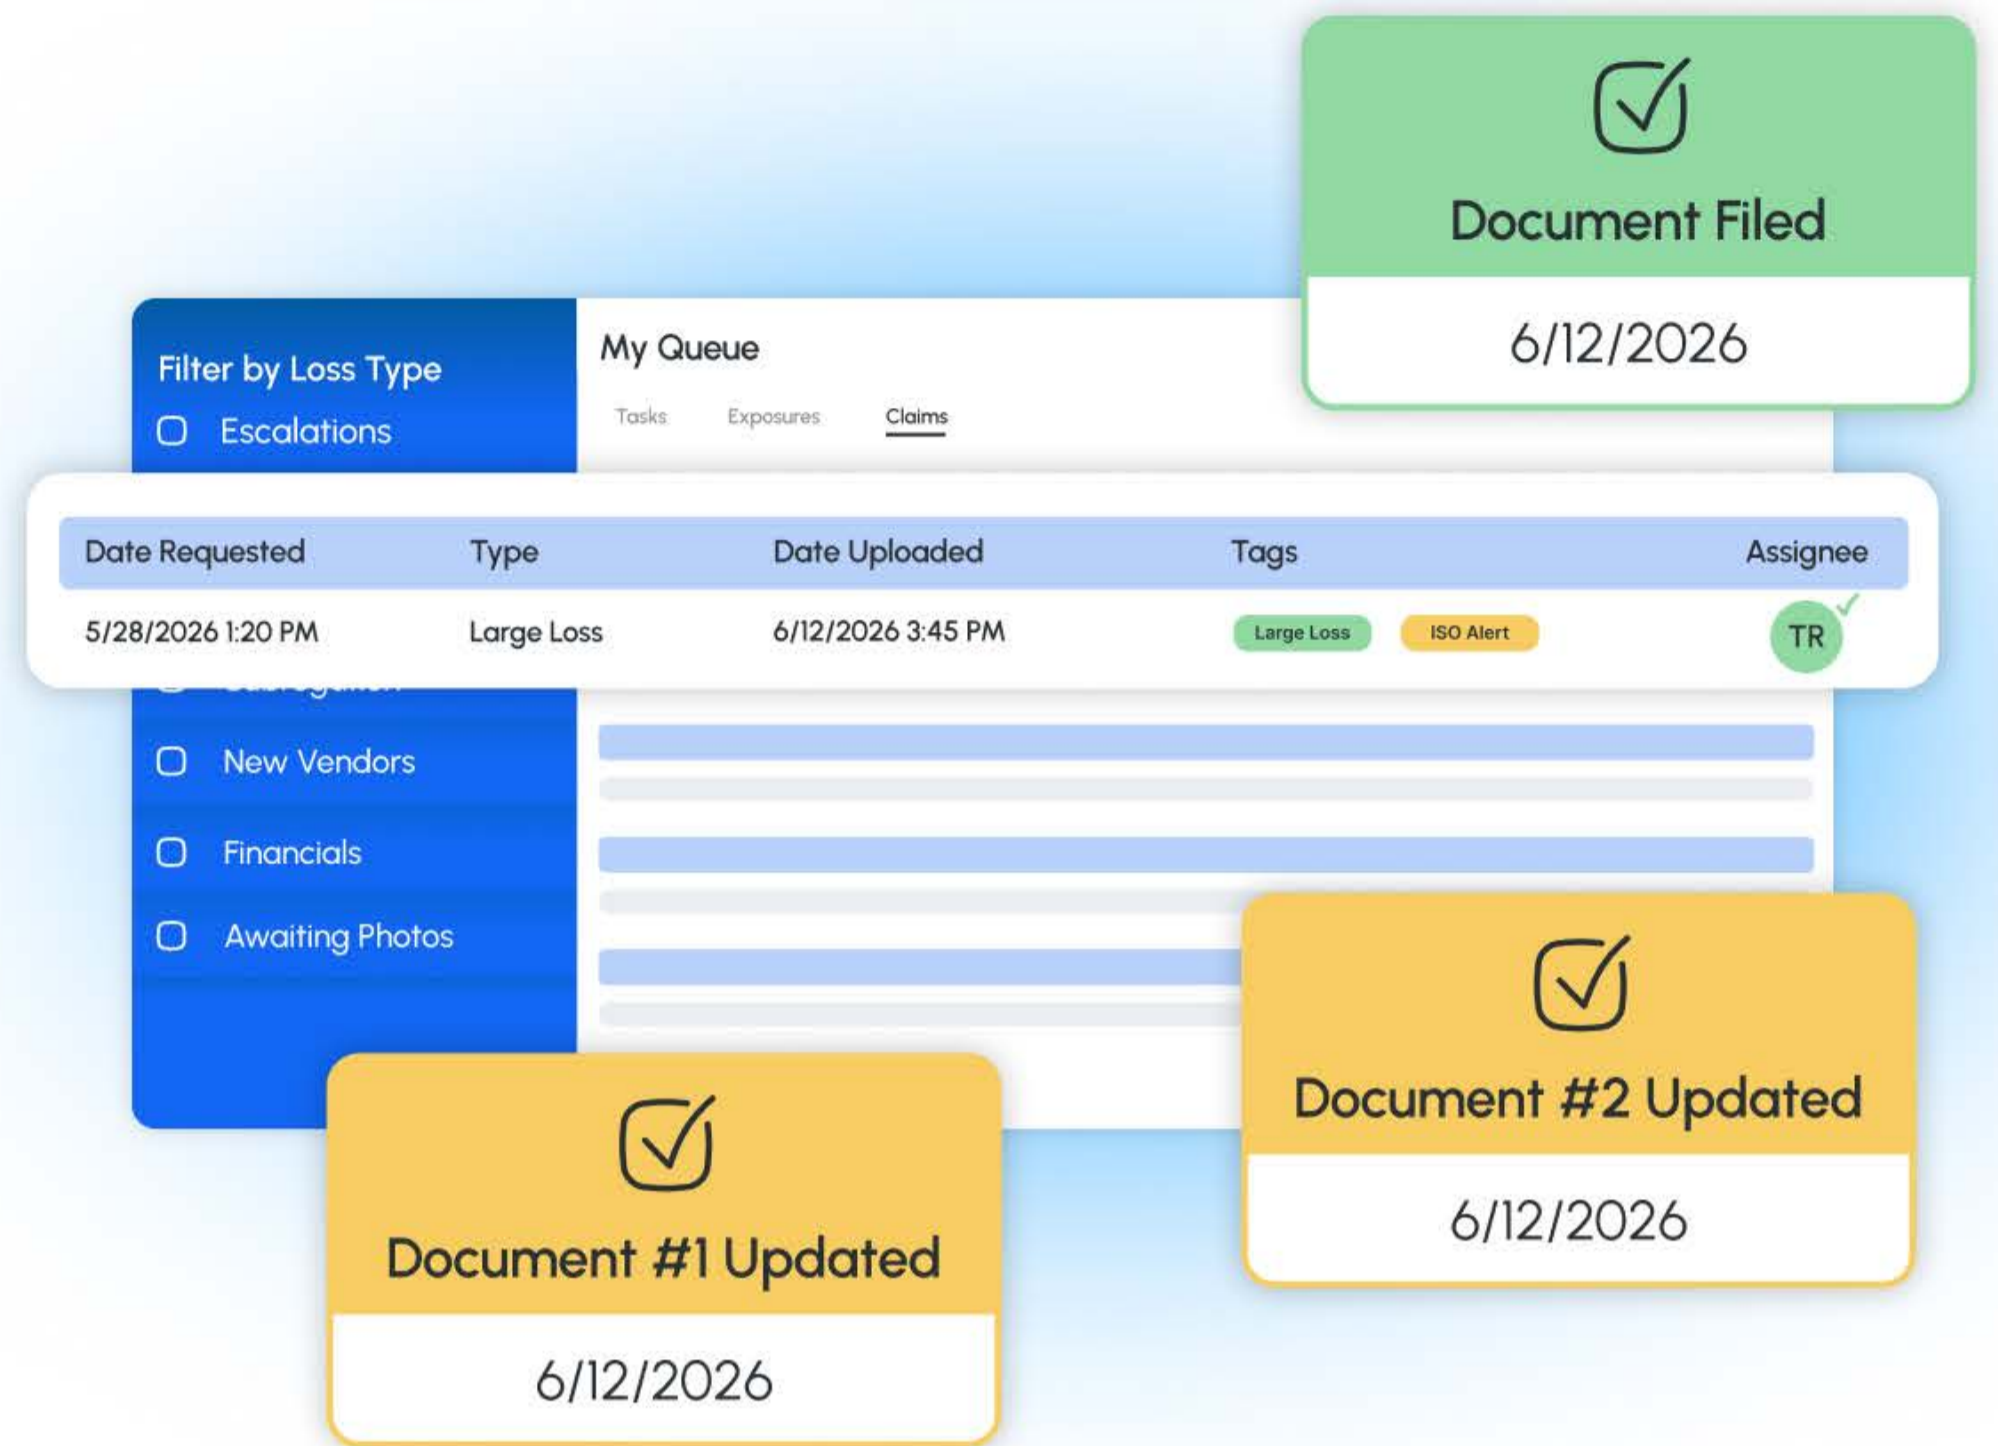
Document Filed

6/12/2026

Filter by Loss Type

Escalations

My Queue

Tasks Exposures Claims

| Date Requested | Type | Date Uploaded | Tags | Assignee |
|---|---|---|---|---|
| 5/28/2026 1:20 PM | Large Loss | 6/12/2026 3:45 PM | Large Loss ISO Alert | TR |

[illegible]

New Vendors

Financials

Awaiting Photos

Document #2 Updated

6/12/2026

Document #1 Updated

6/12/2026